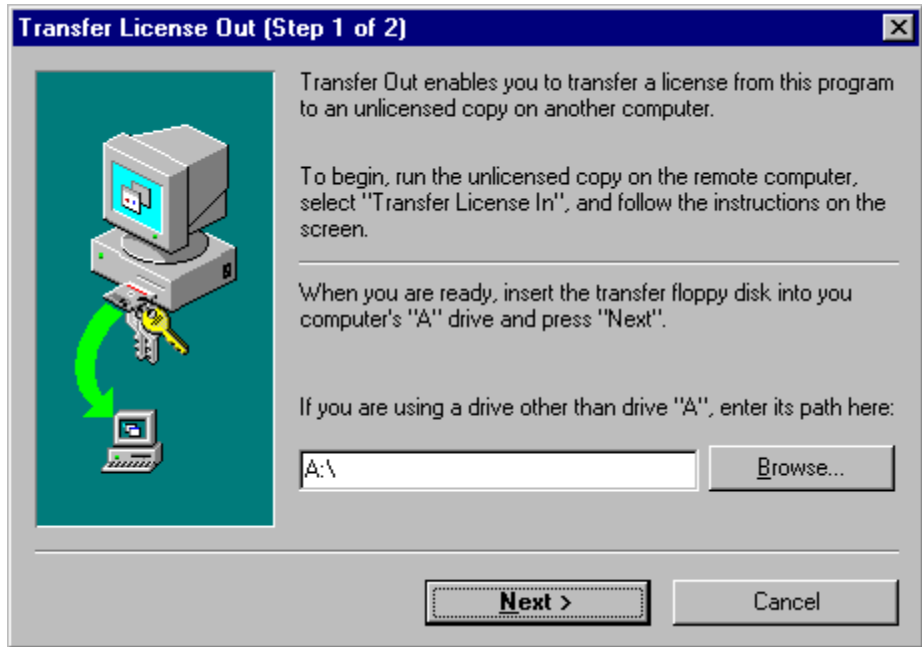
Transfer License Out (Step 1 of 2)

Transfer Out enables you to transfer a license from this program to an unlicensed copy on another computer.

To begin, run the unlicensed copy on the remote computer, select "Transfer License In", and follow the instructions on the screen.

When you are ready, insert the transfer floppy disk into you computer's "A" drive and press "Next".

If you are using a drive other than drive "A", enter its path here:

A:\

Browse...

Next >

Cancel